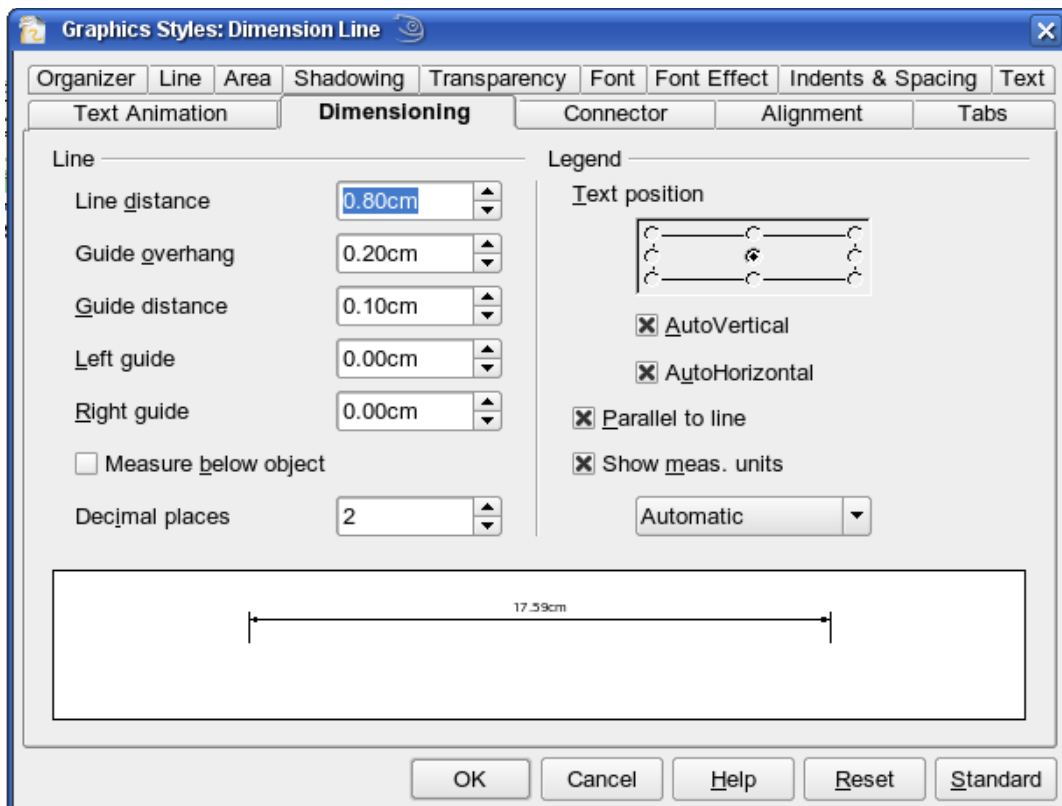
Graphics Styles: Dimension Line

Organizer | Line | Area | Shadowing | Transparency | Font | Font Effect | Indents & Spacing | Text
Text Animation | Dimensioning | Connector | Alignment | Tabs

Line

Line distance 0.80cm

Guide overhang 0.20cm

Guide distance 0.10cm

Left guide 0.00cm

Right guide 0.00cm

Measure below object

Decimal places 2

Legend

Text position

AutoVertical

AutoHorizontal

Parallel to line

Show meas. units

Automatic

17.59cm

OK Cancel Help Reset Standard